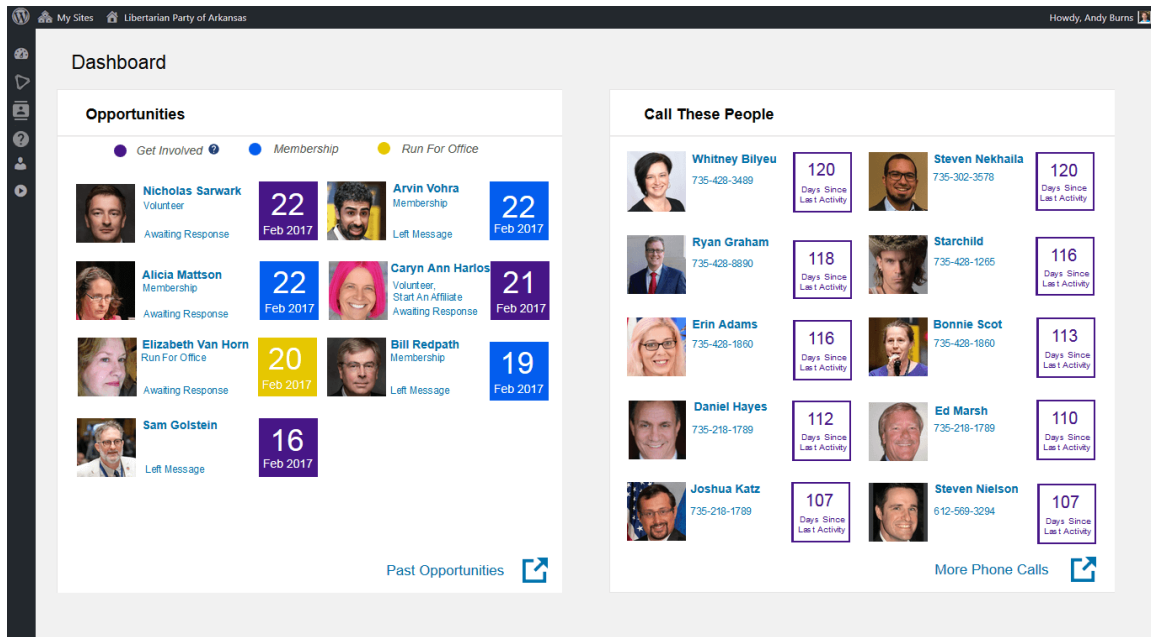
My Sites   Libertarian Party of Arkansas   Howdy, Andy Burns

Dashboard

Opportunities

Get Involved   Membership   Run For Office

Nicholas Sarwark
Volunteer
Awaiting Response
22 Feb 2017

Arvin Vohra
Membership
Left Message
22 Feb 2017

Alicia Mattson
Membership
Awaiting Response
22 Feb 2017

Caryn Ann Harlos
Volunteer, Start An Affiliate
Awaiting Response
21 Feb 2017

Elizabeth Van Horn
Run For Office
Awaiting Response
20 Feb 2017

Bill Redpath
Membership
Left Message
19 Feb 2017

Sam Golstein
Left Message
16 Feb 2017

Past Opportunities

Call These People

Whitney Bilyeu
735-428-3489
120 Days Since Last Activity

Steven Nekhaila
735-302-3578
120 Days Since Last Activity

Ryan Graham
735-428-8890
118 Days Since Last Activity

Starchild
735-428-1265
116 Days Since Last Activity

Erin Adams
735-428-1860
116 Days Since Last Activity

Bonnie Scot
735-428-1860
113 Days Since Last Activity

Daniel Hayes
735-218-1789
112 Days Since Last Activity

Ed Marsh
735-218-1789
110 Days Since Last Activity

Joshua Katz
735-218-1789
107 Days Since Last Activity

Steven Nielson
612-569-3294
107 Days Since Last Activity

More Phone Calls